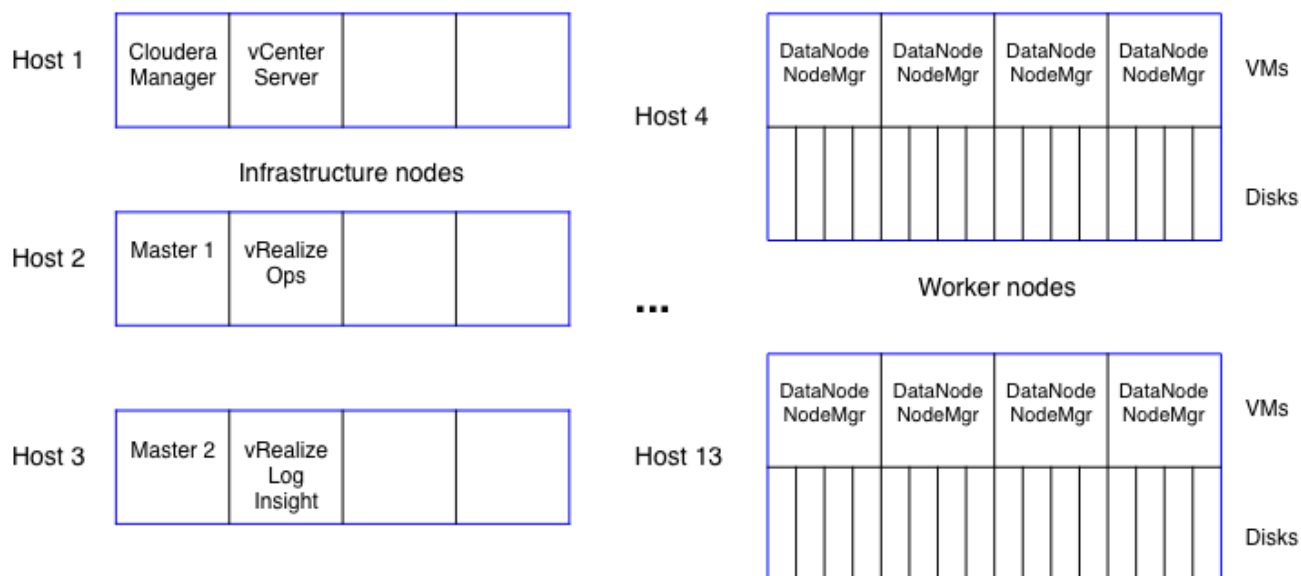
Host 1

| Cloudera Manager | vCenter Server | | |
|---|---|---|---|

Infrastructure nodes

Host 2

| Master 1 | vRealize Ops | | |
|---|---|---|---|

Host 3

| Master 2 | vRealize Log Insight | | |
|---|---|---|---|

Host 4

| DataNode NodeMgr | DataNode NodeMgr | DataNode NodeMgr | DataNode NodeMgr |
|---|---|---|---|

VMs

Disks

Worker nodes

...

Host 13

| DataNode NodeMgr | DataNode NodeMgr | DataNode NodeMgr | DataNode NodeMgr |
|---|---|---|---|

VMs

Disks